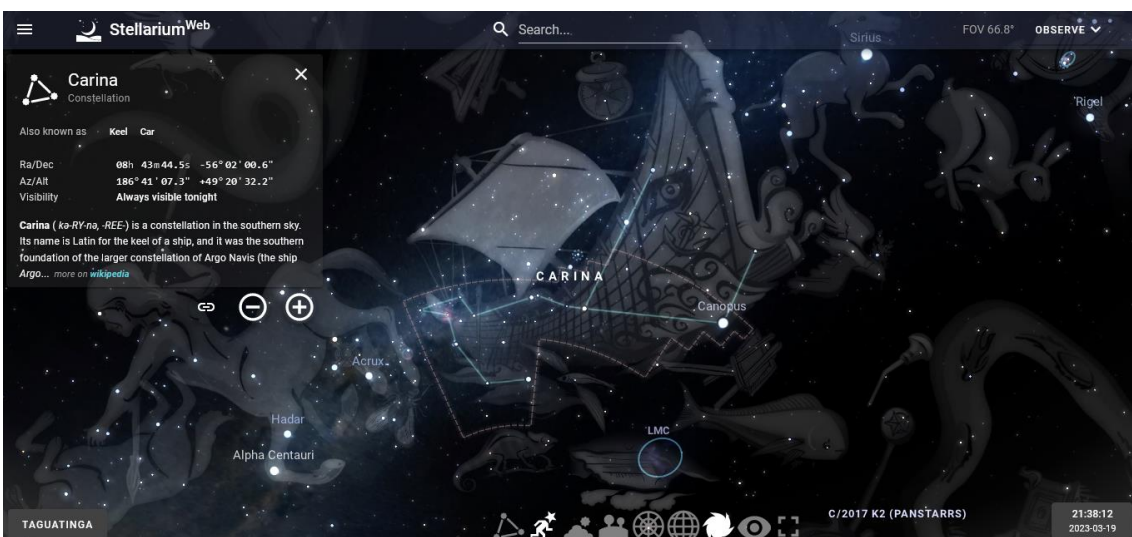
Stellarium Web

Search...

FOV 66.8°

OBSERVE

Carina
Constellation

Also known as Keel Car

Ra/Dec 08h 43m 44.5s -56° 02' 00.6"
Az/Alt 186° 41' 07.3" +49° 20' 32.2"
Visibility Always visible tonight

Carina ( kə-RY-nə, -REE-) is a constellation in the southern sky. Its name is Latin for the keel of a ship, and it was the southern foundation of the larger constellation of Argo Navis (the ship Argo... more on wikipedia

Sirius

Rigel

CARINA

Canopus

Acrux

Hadar

Alpha Centauri

LMC

TAGUATINGA

C/2017 K2 (PANSTARRS)

21:38:12
2023-03-19